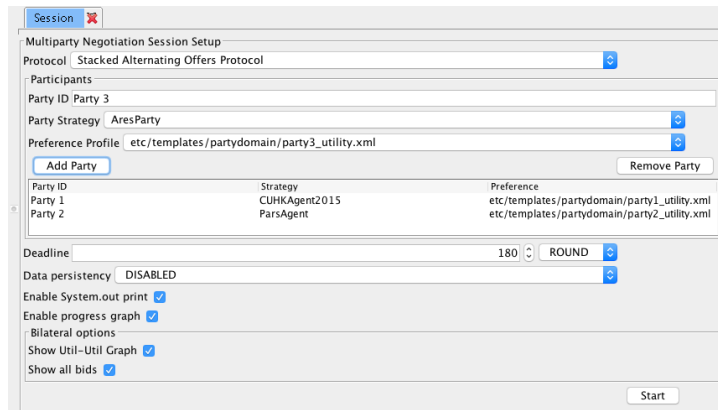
Session

Multiparty Negotiation Session Setup

Protocol Stacked Alternating Offers Protocol

Participants

Party ID Party 3

Party Strategy AresParty

Preference Profile etc/templates/partydomain/party3_utility.xml

Add Party

Remove Party

| Party ID | Strategy | Preference |
|---|---|---|
| Party 1 | CUHKAgent2015 | etc/templates/partydomain/party1_utility.xml |
| Party 2 | ParsAgent | etc/templates/partydomain/party2_utility.xml |

Deadline 180 ROUND

Data persistency DISABLED

Enable System.out print

Enable progress graph

Bilateral options

Show Util-Util Graph

Show all bids

Start